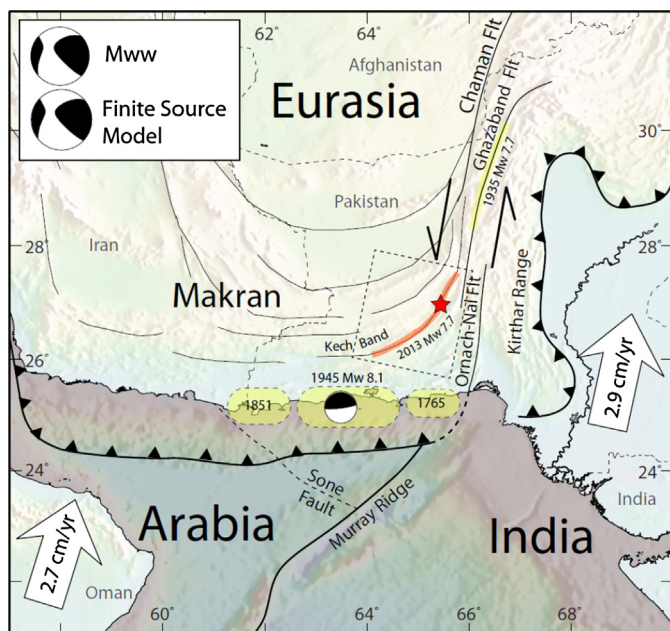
Mww

Finite Source Model

62°

64°

Afghanistan

Eurasia

Chaman Flt

Ghazaband Flt

1935 Mw 7.7

30°

Pakistan

28°

Iran

28°

Makran

Kech Band

2013 Mw 7.7

Ornach-Nal Flt

Kirthar Range

26°

1945 Mw 8.1

1851

1765

2.9 cm/yr

24°

24°

Sone Fault

India

Arabia

Murray Ridge

India

2.7 cm/yr

Oman

60°

62°

64°

66°

68°